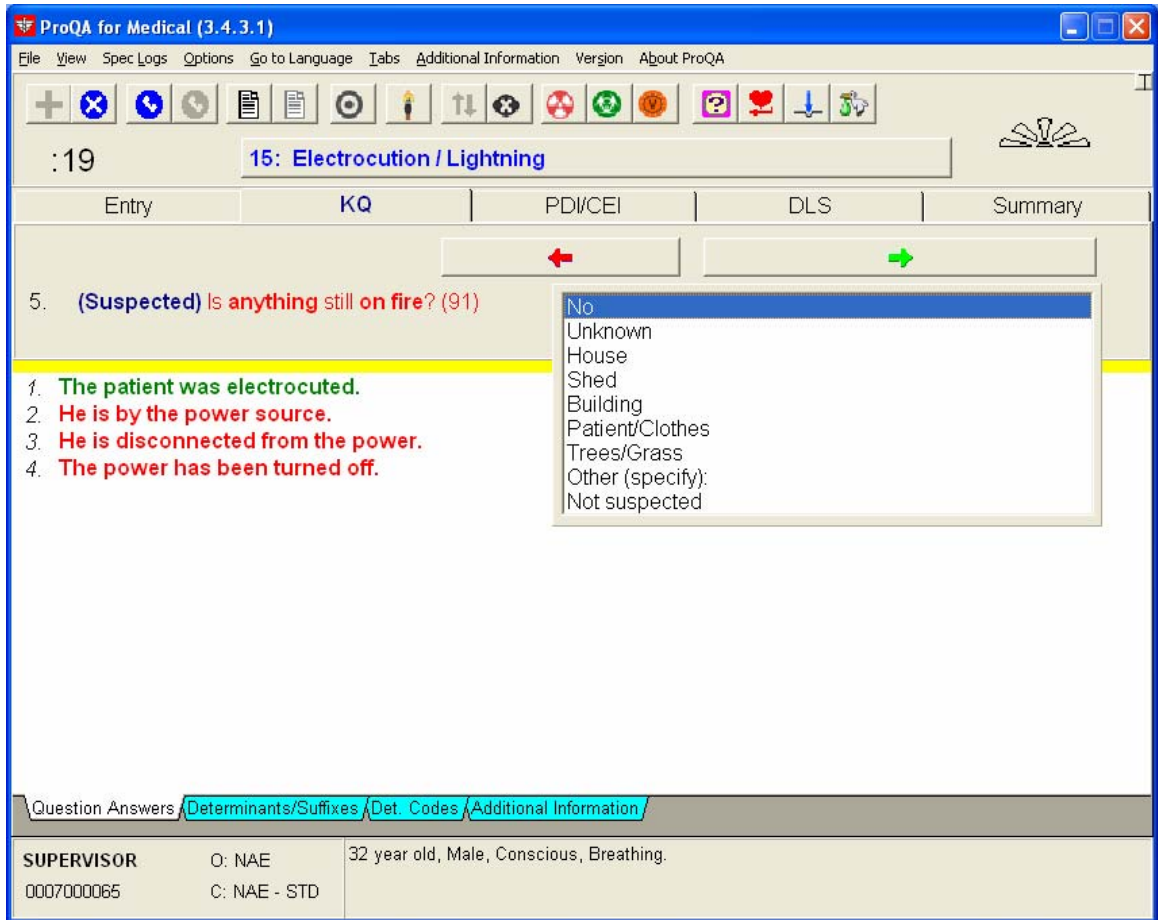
ProQA for Medical (3.4.3.1)

File View Spec Logs Options Go to Language Tabs Additional Information Version About ProQA

:19

15: Electrocution / Lightning

Entry | KQ | PDI/CEI | DLS | Summary

5. (Suspected) Is anything still on fire? (91)

No
Unknown
House
Shed
Building
Patient/Clothes
Trees/Grass
Other (specify):
Not suspected

1. The patient was electrocuted.
2. He is by the power source.
3. He is disconnected from the power.
4. The power has been turned off.

Question Answers | Determinants/Suffixes | Det. Codes | Additional Information

SUPERVISOR
0007000065

O: NAE
C: NAE - STD

32 year old, Male, Conscious, Breathing.